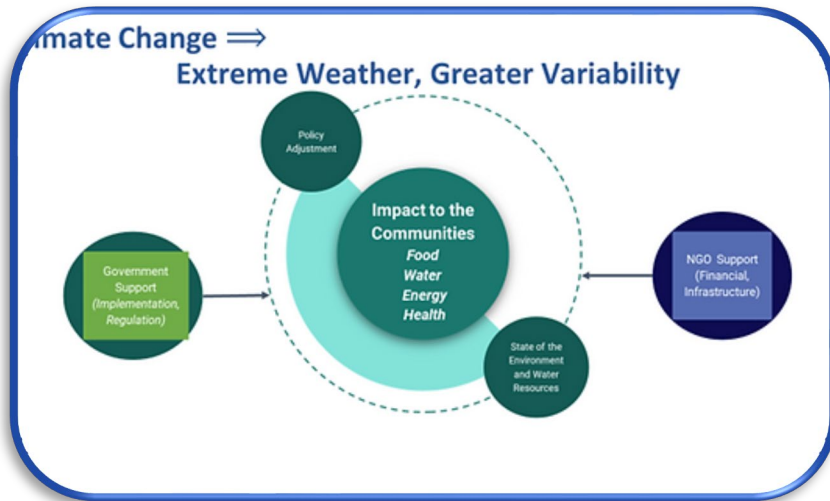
imate Change $\Longrightarrow$

Extreme Weather, Greater Variability

Policy Adjustment

Impact to the Communities
*Food*
*Water*
*Energy*
*Health*

Government Support *(Implementation, Regulation)*

NGO Support (Financial, Infrastructure)

State of the Environment and Water Resources